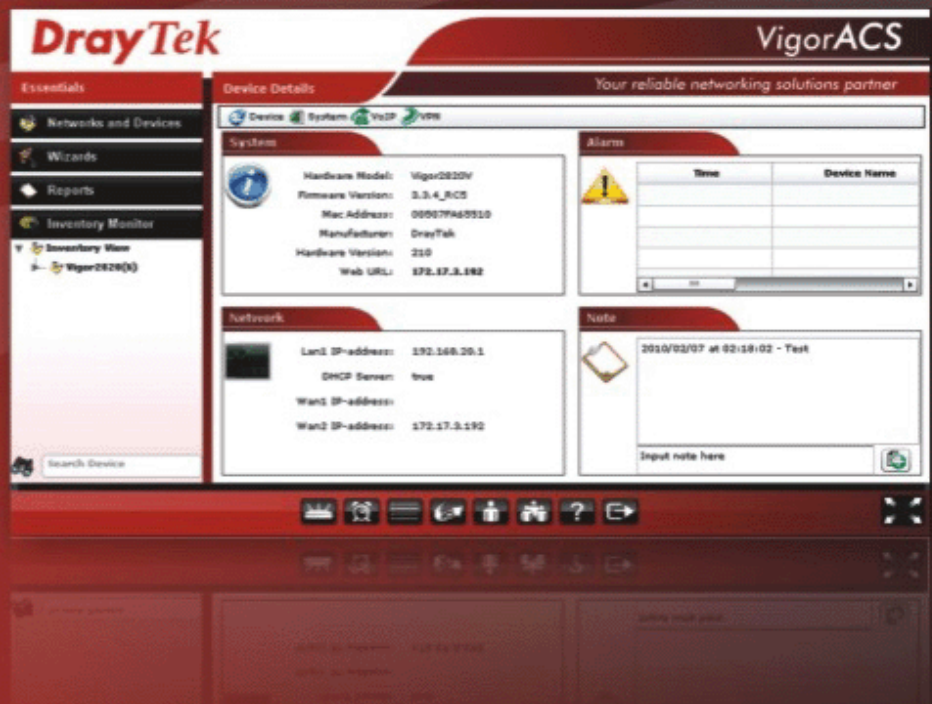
DrayTek

VigorACS

Essentials

Device Details

Your reliable networking solutions partner

Networks and Devices

Wizards

Reports

Inventory Monitor

Inventory View

Vigor2820(S)

Device System VoIP VPN

System

Hardware Model: Vigor2820V
Firmware Version: 3.3.4_RC5
Mac Address: 00507FA65510
Manufacturer: DrayTek
Hardware Version: 210
Web URL: 172.17.3.192

Alarm

| Time | Device Name |
|---|---|
| | |
| | |
| | |
| | |
| | |

Network

Lan1 IP-address: 192.168.20.1
DHCP Server: true
Wan1 IP-address:
Wan2 IP-address: 172.17.3.192

Note

2010/02/07 at 02:18:02 - Test

Input note here

Search Device

?